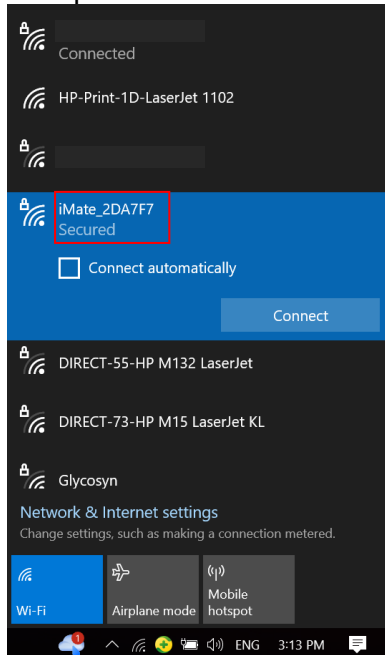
Connected

HP-Print-1D-LaserJet 1102

iMate_2DA7F7
Secured

Connect automatically

Connect

DIRECT-55-HP M132 LaserJet

DIRECT-73-HP M15 LaserJet KL

Glycosyn

Network & Internet settings
Change settings, such as making a connection metered.

Wi-Fi

Airplane mode

Mobile hotspot

ENG 3:13 PM